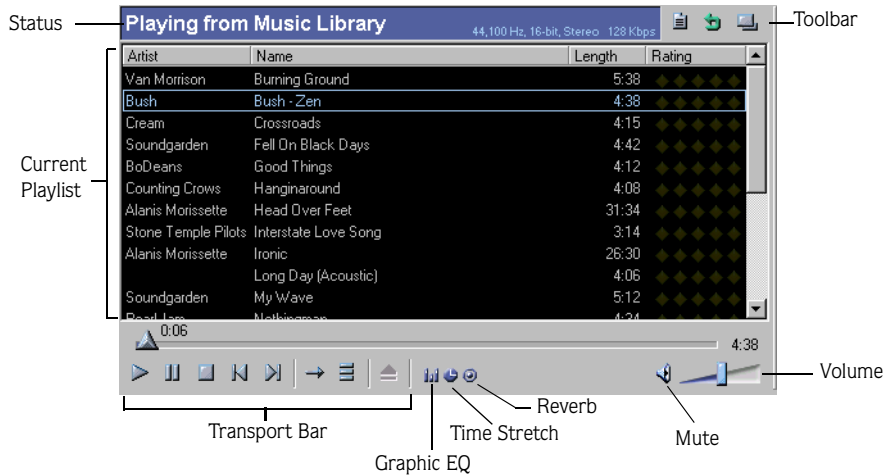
Status

Playing from Music Library

44,100 Hz, 16-bit, Stereo 128 Kbps

Toolbar

| Artist | Name | Length | Rating |
|---|---|---|---|
| Van Morrison | Burning Ground | 5:38 | |
| Bush | Bush - Zen | 4:38 | |
| Cream | Crossroads | 4:15 | |
| Soundgarden | Fell On Black Days | 4:42 | |
| BoDeans | Good Things | 4:12 | |
| Counting Crows | Hanginaround | 4:08 | |
| Alanis Morissette | Head Over Feet | 31:34 | |
| Stone Temple Pilots | Interstate Love Song | 3:14 | |
| Alanis Morissette | Ironic | 26:30 | |
| | Long Day (Acoustic) | 4:06 | |
| Soundgarden | My Wave | 5:12 | |
| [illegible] | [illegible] | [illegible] | |

Current Playlist

0:06

4:38

Volume

Reverb

Transport Bar

Time Stretch

Mute

Graphic EQ